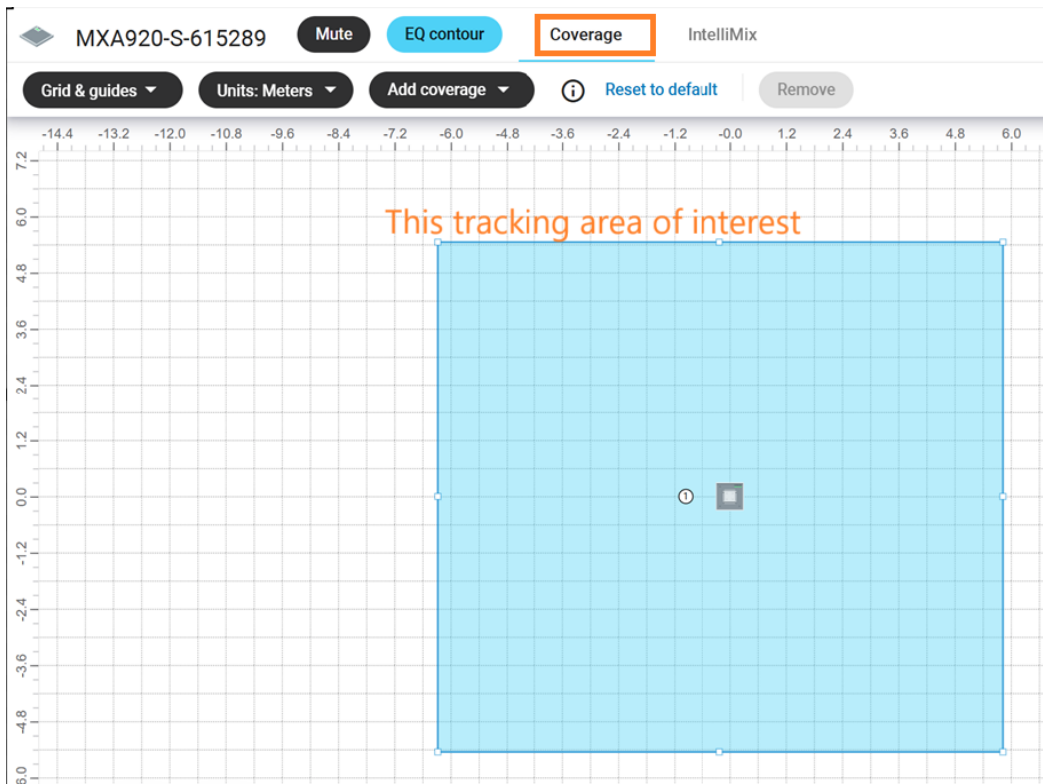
MXA920-S-615289 Mute EQ contour Coverage IntelliMix

Grid & guides Units: Meters Add coverage Reset to default Remove

-14.4 -13.2 -12.0 -10.8 -9.6 -8.4 -7.2 -6.0 -4.8 -3.6 -2.4 -1.2 -0.0 1.2 2.4 3.6 4.8 6.0

7.2 6.0 4.8 3.6 2.4 1.2 0.0 -1.2 -2.4 -3.6 -4.8 -6.0

This tracking area of interest

1